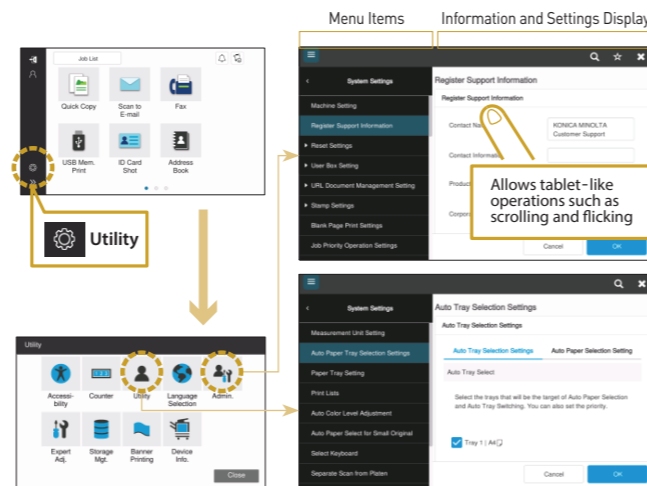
Menu Items
Information and Settings Display

Job List
Quick Copy
Scan to E-mail
Fax
USB Mem. Print
ID Card Shot
Address Book

Utility

Utility
Accessibility
Counter
Utility
Language Selection
Admin.
Expert Adj.
Storage Mgt.
Banner Printing
Device Info.
Close

System Settings
Machine Setting
Register Support Information
Reset Settings
User Box Setting
URL Document Management Setting
Stamp Settings
Blank Page Print Settings
Job Priority Operation Settings

Register Support Information
Register Support Information
Contact Na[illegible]
KONICA MINOLTA Customer Support
Contact Informatio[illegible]
Produc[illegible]
Corpor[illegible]
Allows tablet-like operations such as scrolling and flicking
Cancel
OK

System Settings
Measurement Unit Setting
Auto Paper Tray Selection Settings
Paper Tray Setting
Print Lists
Auto Color Level Adjustment
Auto Paper Select for Small Original
Select Keyboard
Separate Scan from Platen

Auto Tray Selection Settings
Auto Tray Selection Settings
Auto Tray Selection Settings
Auto Paper Selection Setting
Auto Tray Select
Select the trays that will be the target of Auto Paper Selection and Auto Tray Switching. You can also set the priority.
Tray 1 | A4
Cancel
OK